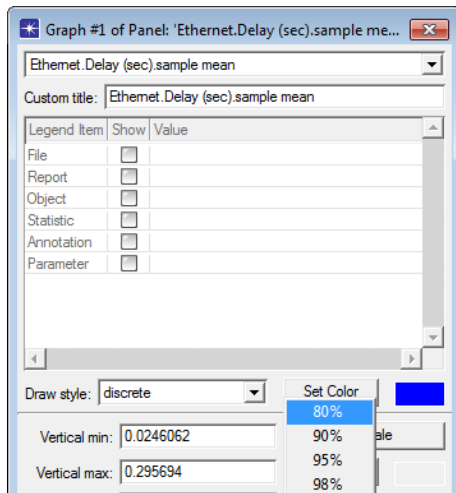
Graph #1 of Panel: 'Ethernet.Delay (sec).sample me...

Ethernet.Delay (sec).sample mean

Custom title: Ethernet.Delay (sec).sample mean

| Legend Item | Show | Value |
|---|---|---|
| File | | |
| Report | | |
| Object | | |
| Statistic | | |
| Annotation | | |
| Parameter | | |

Draw style: discrete

Set Color

80%
90%
95%
98%

Vertical min: 0.0246062

Vertical max: 0.295694

ale